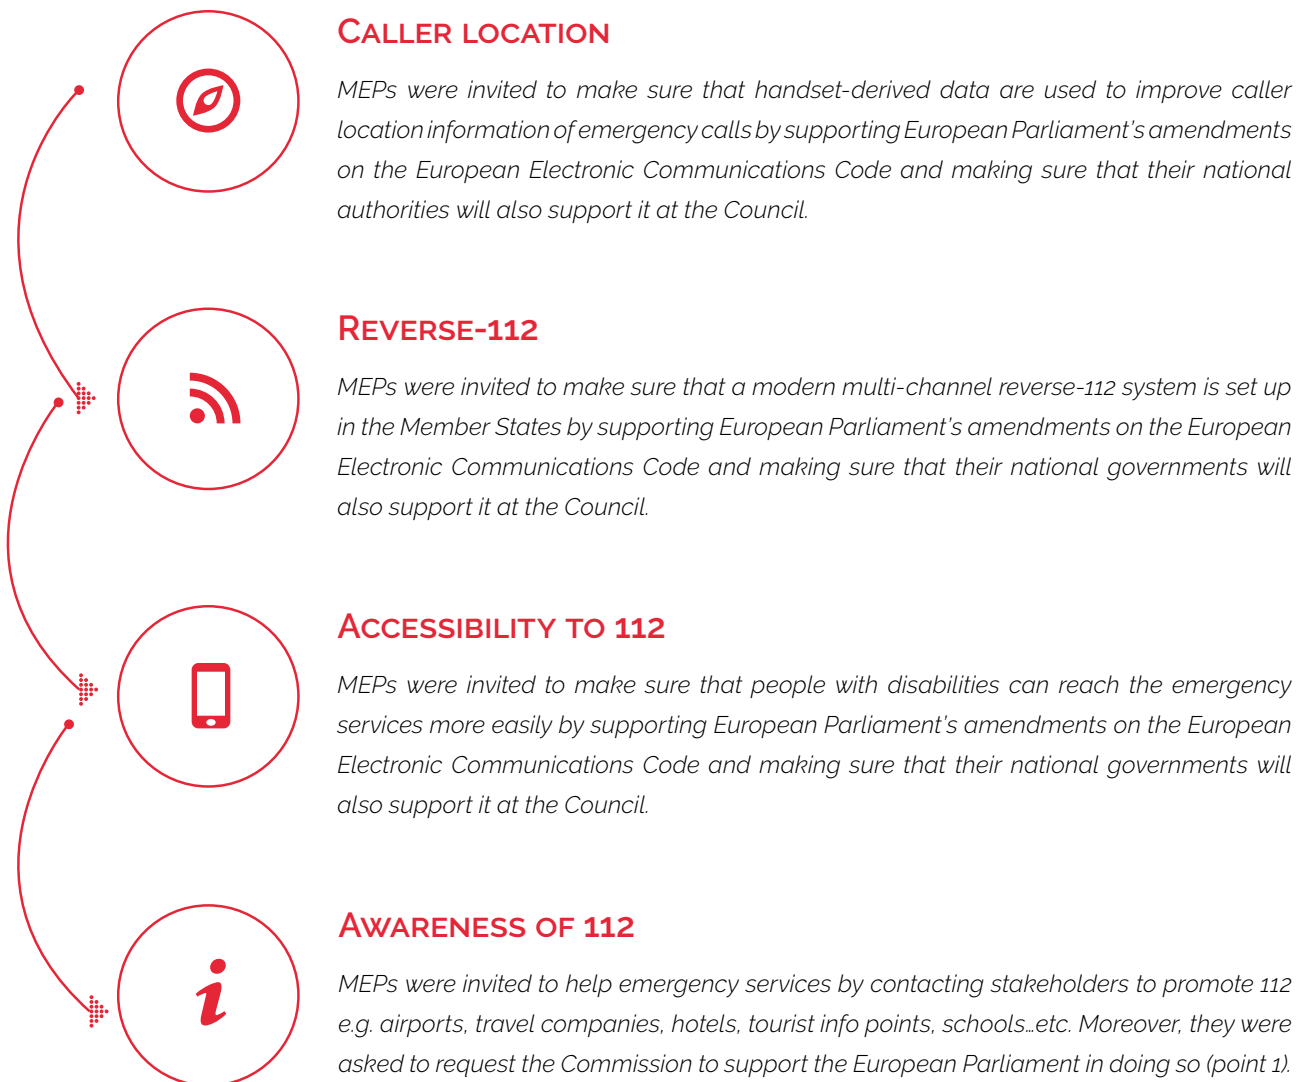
Caller location

MEPs were invited to make sure that handset-derived data are used to improve caller location information of emergency calls by supporting European Parliament's amendments on the European Electronic Communications Code and making sure that their national authorities will also support it at the Council.

Reverse-112

MEPs were invited to make sure that a modern multi-channel reverse-112 system is set up in the Member States by supporting European Parliament's amendments on the European Electronic Communications Code and making sure that their national governments will also support it at the Council.

Accessibility to 112

MEPs were invited to make sure that people with disabilities can reach the emergency services more easily by supporting European Parliament's amendments on the European Electronic Communications Code and making sure that their national governments will also support it at the Council.

Awareness of 112

MEPs were invited to help emergency services by contacting stakeholders to promote 112 e.g. airports, travel companies, hotels, tourist info points, schools…etc. Moreover, they were asked to request the Commission to support the European Parliament in doing so (point 1).